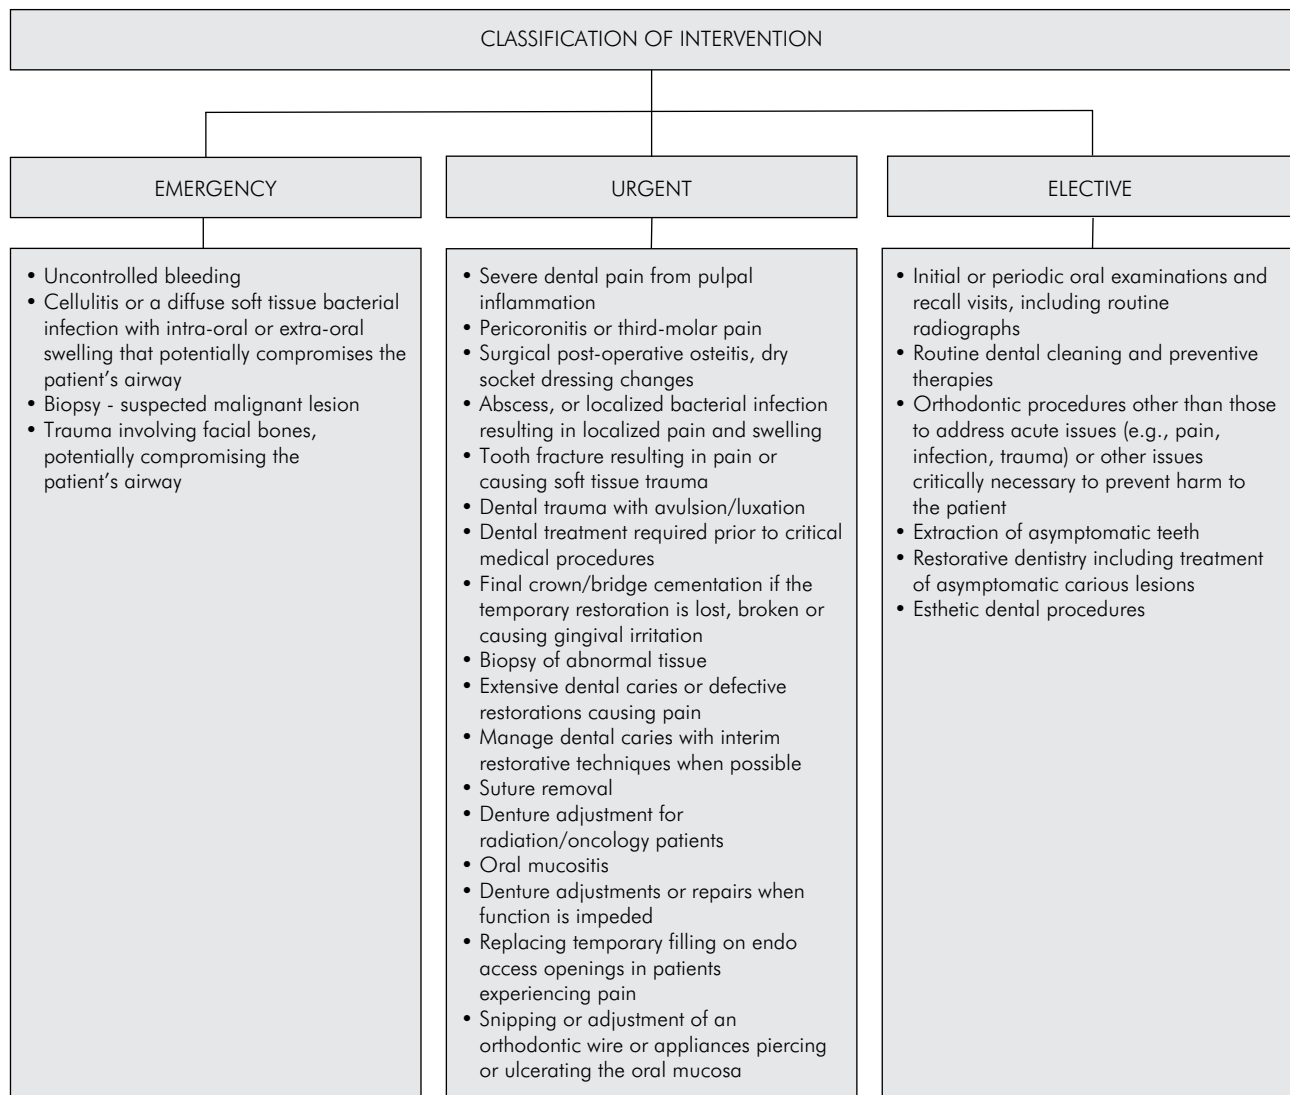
CLASSIFICATION OF INTERVENTION

EMERGENCY

• Uncontrolled bleeding
• Cellulitis or a diffuse soft tissue bacterial infection with intra-oral or extra-oral swelling that potentially compromises the patient's airway
• Biopsy - suspected malignant lesion
• Trauma involving facial bones, potentially compromising the patient's airway

URGENT

• Severe dental pain from pulpal inflammation
• Pericoronitis or third-molar pain
• Surgical post-operative osteitis, dry socket dressing changes
• Abscess, or localized bacterial infection resulting in localized pain and swelling
• Tooth fracture resulting in pain or causing soft tissue trauma
• Dental trauma with avulsion/luxation
• Dental treatment required prior to critical medical procedures
• Final crown/bridge cementation if the temporary restoration is lost, broken or causing gingival irritation
• Biopsy of abnormal tissue
• Extensive dental caries or defective restorations causing pain
• Manage dental caries with interim restorative techniques when possible
• Suture removal
• Denture adjustment for radiation/oncology patients
• Oral mucositis
• Denture adjustments or repairs when function is impeded
• Replacing temporary filling on endo access openings in patients experiencing pain
• Snipping or adjustment of an orthodontic wire or appliances piercing or ulcerating the oral mucosa

ELECTIVE

• Initial or periodic oral examinations and recall visits, including routine radiographs
• Routine dental cleaning and preventive therapies
• Orthodontic procedures other than those to address acute issues (e.g., pain, infection, trauma) or other issues critically necessary to prevent harm to the patient
• Extraction of asymptomatic teeth
• Restorative dentistry including treatment of asymptomatic carious lesions
• Esthetic dental procedures